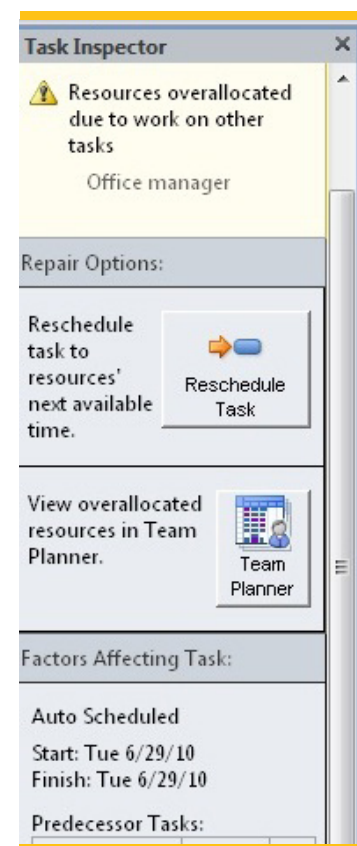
Task Inspector ×

Resources overallocated due to work on other tasks

Office manager

Repair Options:

Reschedule task to resources' next available time.

Reschedule Task

View overallocated resources in Team Planner.

Team Planner

Factors Affecting Task:

Auto Scheduled

Start: Tue 6/29/10
Finish: Tue 6/29/10

Predecessor Tasks: